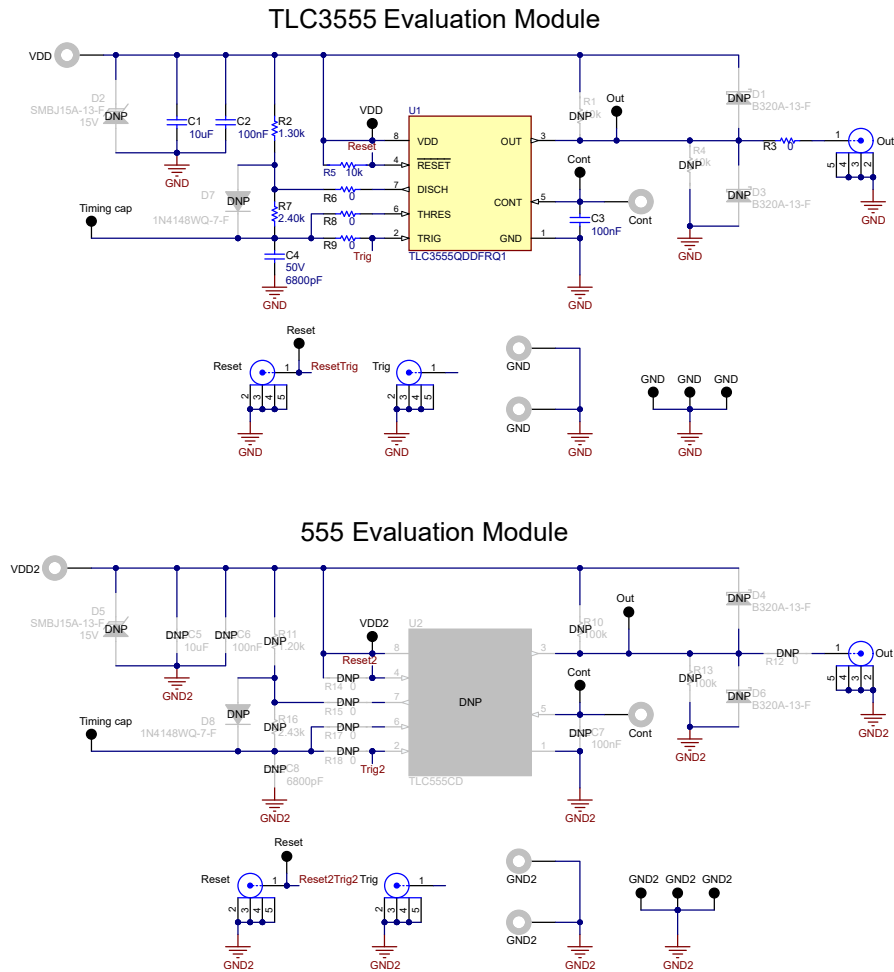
TLC3555 Evaluation Module

VDD
D2
SMBJ15A-13-F
15V
DNP
C1
10uF
C2
100nF
GND
R2
1.30k
D7
1N4148WQ-7-F
DNP
Timing cap
R7
2.40k
C4
50V
6800pF
GND
VDD
U1
Reset
R5 10k
R6 0
R8 0
R9 0
Trig
8 VDD
4 $\overline{RESET}$
7 DISCH
6 THRES
2 TRIG
OUT 3
CONT 5
GND 1
TLC3555QDDFRQ1
R1
DNP
10k
Out
Cont
C3
100nF
Cont
GND
R4
DNP
10k
GND
DNP
D1
B320A-13-F
R3 0
1
Out
5 4 3 2
DNP
D3
B320A-13-F
GND

Reset
Reset
1
ResetTrig
2 3 4 5
GND
Trig
1
2 3 4 5
GND
GND
GND
GND
GND GND GND
GND

555 Evaluation Module

VDD2
D5
SMBJ15A-13-F
15V
DNP
DNP C5
10uF
DNP C6
100nF
GND2
DNP R11
1.20k
D8
1N4148WQ-7-F
DNP
Timing cap
DNP R16
5.43k
DNP C8
6800pF
GND2
VDD2
U2
Reset2
R14 0
DNP
R15 0
DNP
R17 0
DNP
R18 0
Trig2
8
4
7
6
2
3
5
1
DNP
TLC555CD
R10
DNP
100k
Out
Cont
DNP C7
100nF
Cont
GND2
R13
DNP
100k
GND2
DNP
D4
B320A-13-F
DNP
R12 0
1
Out
5 4 3 2
DNP
D6
B320A-13-F
GND2

Reset
Reset
1
Reset2Trig2
2 3 4 5
GND2
Trig
1
2 3 4 5
GND2
GND2
GND2
GND2
GND2 GND2 GND2
GND2